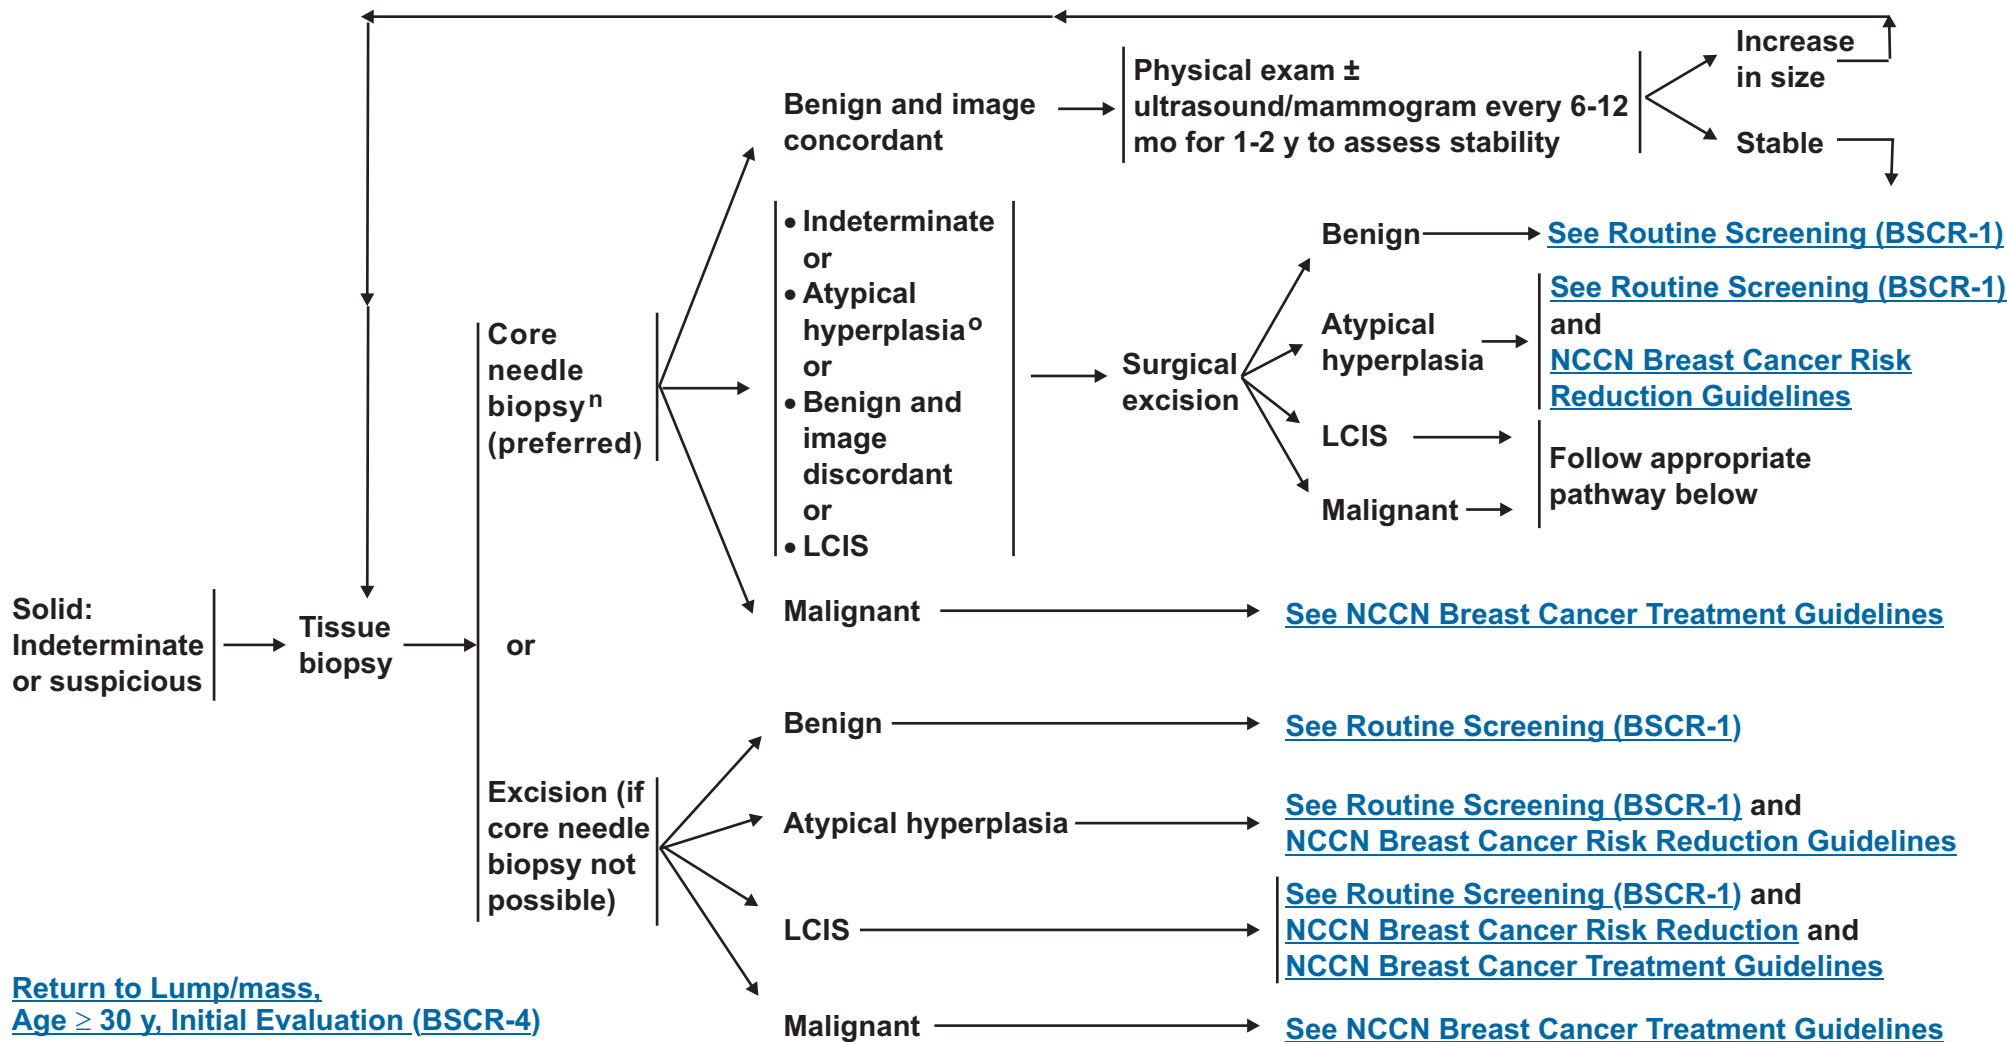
Benign and image concordant

Physical exam ± ultrasound/mammogram every 6-12 mo for 1-2 y to assess stability

Increase in size

Stable

• Indeterminate or
• Atypical hyperplasia$^{o}$ or
• Benign and image discordant or
• LCIS

Surgical excision

Benign

See Routine Screening (BSCR-1)

Atypical hyperplasia

See Routine Screening (BSCR-1) and NCCN Breast Cancer Risk Reduction Guidelines

LCIS

Malignant

Follow appropriate pathway below

Core needle biopsy$^{n}$ (preferred)

Malignant

See NCCN Breast Cancer Treatment Guidelines

Solid: Indeterminate or suspicious

Tissue biopsy

or

Benign

See Routine Screening (BSCR-1)

Excision (if core needle biopsy not possible)

Atypical hyperplasia

See Routine Screening (BSCR-1) and NCCN Breast Cancer Risk Reduction Guidelines

LCIS

See Routine Screening (BSCR-1) and NCCN Breast Cancer Risk Reduction and NCCN Breast Cancer Treatment Guidelines

Malignant

See NCCN Breast Cancer Treatment Guidelines

Return to Lump/mass, Age $\geq$ 30 y, Initial Evaluation (BSCR-4)